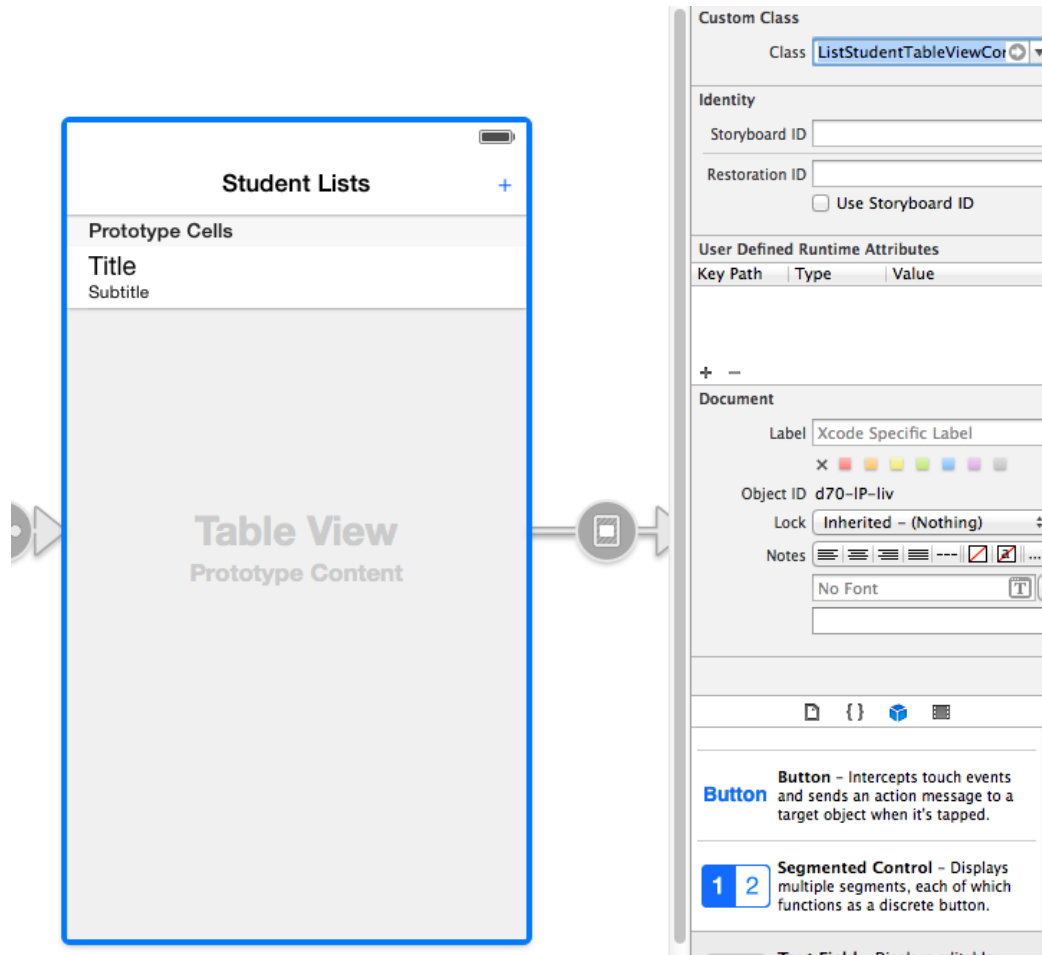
Student Lists
+
Prototype Cells
Title
Subtitle
Table View
Prototype Content

Custom Class
Class ListStudentTableViewCor

Identity
Storyboard ID
Restoration ID
Use Storyboard ID

User Defined Runtime Attributes
| Key Path | Type | Value |
|---|---|---|

+ −

Document
Label Xcode Specific Label
Object ID d70-lP-liv
Lock Inherited - (Nothing)
Notes
No Font

Button Button – Intercepts touch events and sends an action message to a target object when it's tapped.

1 2 Segmented Control – Displays multiple segments, each of which functions as a discrete button.

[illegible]